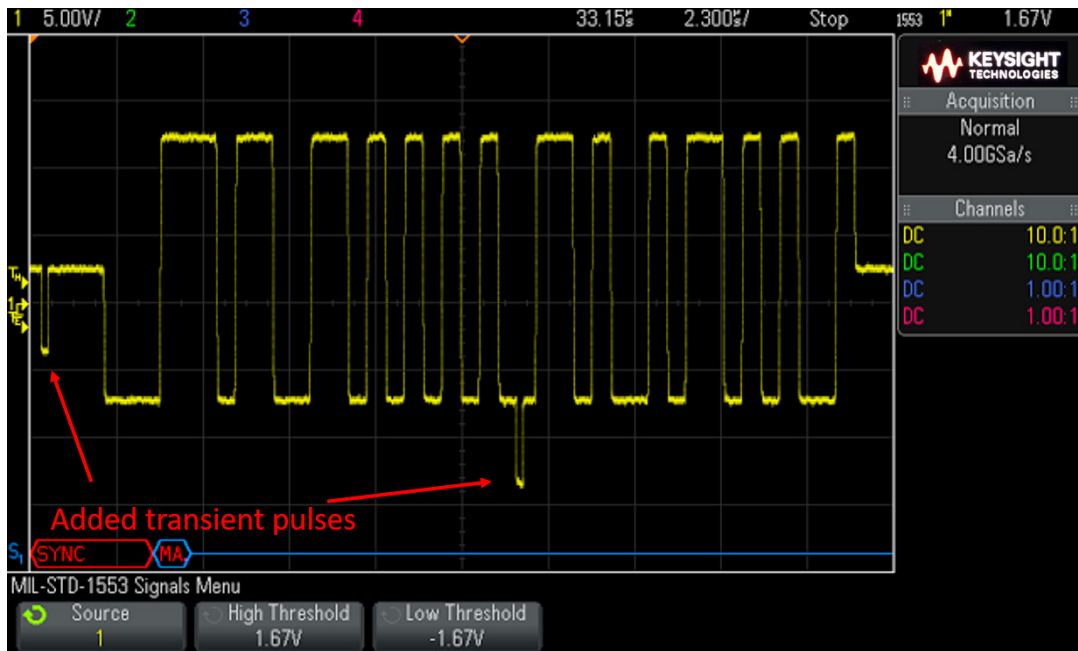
1 5.00V/ 2 3 4 33.15µs 2.300µs/ Stop 1553 1 1.67V

KEYSIGHT TECHNOLOGIES

Acquisition
Normal
4.00GSa/s

Channels
DC 10.0:1
DC 10.0:1
DC 1.00:1
DC 1.00:1

TH
1
TL

Added transient pulses

S1 SYNC MA

MIL-STD-1553 Signals Menu

Source
1

High Threshold
1.67V

Low Threshold
-1.67V